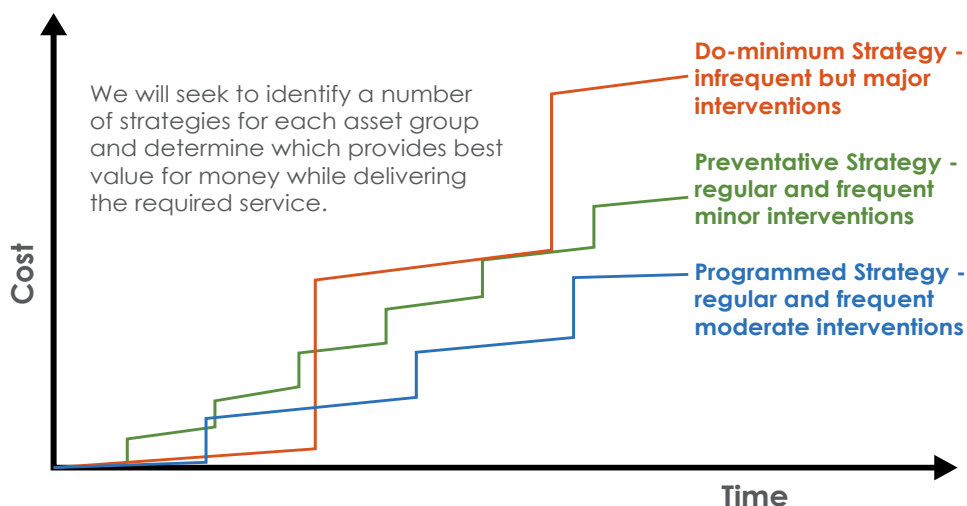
We will seek to identify a number of strategies for each asset group and determine which provides best value for money while delivering the required service.

Do-minimum Strategy - infrequent but major interventions

Preventative Strategy - regular and frequent minor interventions

Programmed Strategy - regular and frequent moderate interventions

Cost

Time